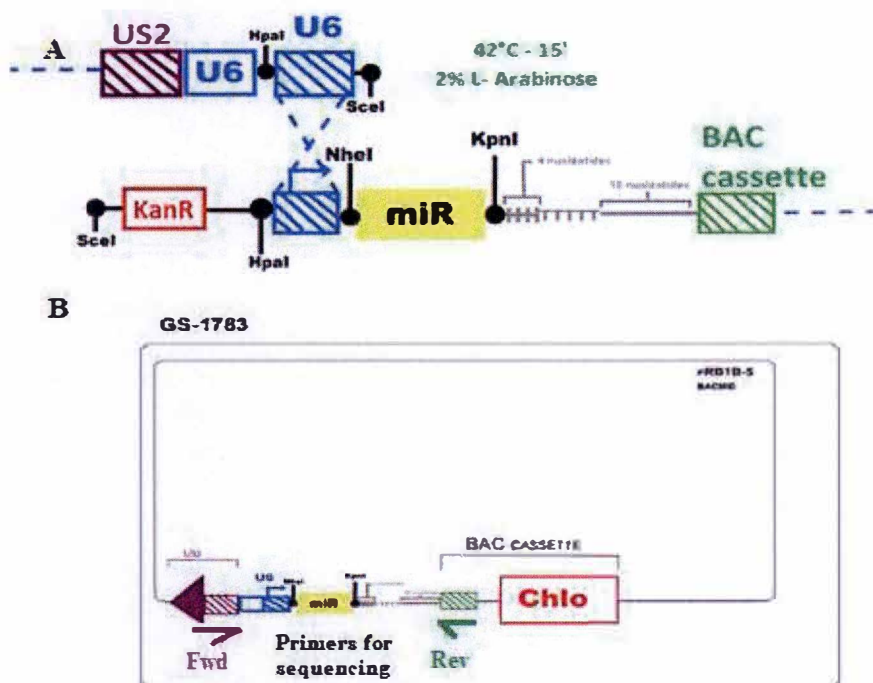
A

US2

U6

HpaI

U6

42°C - 15'

2% L- Arabinose

SceI

NheI

KpnI

4 nucleotides

10 nucleotides

BAC cassette

KanR

miR

SceI

HpaI

B

GS-1783

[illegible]

BAC CASSETTE

US2

U6

NheI

KpnI

miR

Chlo

Fwd

Primers for sequencing

Rev